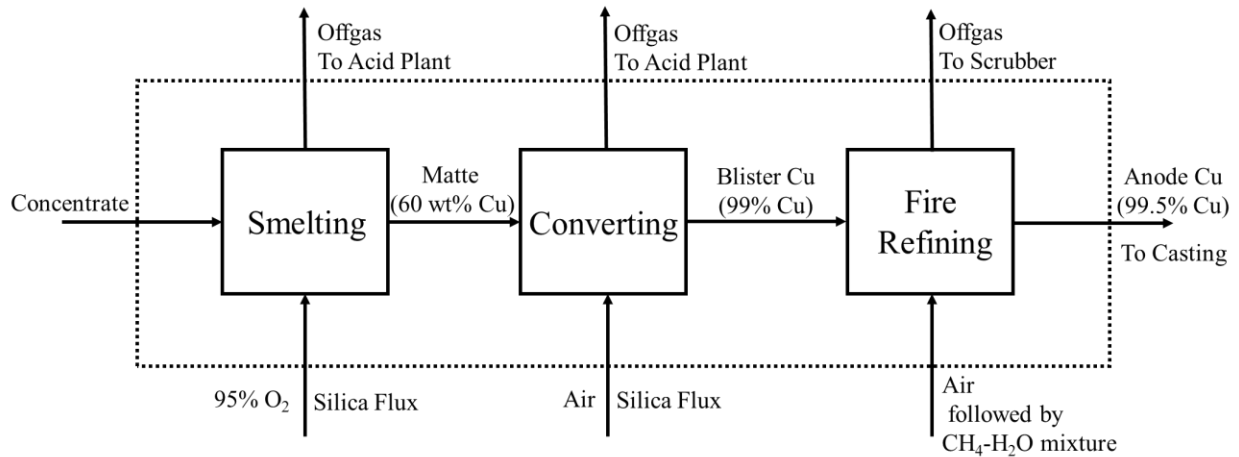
Offgas
To Acid Plant

Offgas
To Acid Plant

Offgas
To Scrubber

Concentrate

Smelting

Matte
(60 wt% Cu)

Converting

Blister Cu
(99% Cu)

Fire
Refining

Anode Cu
(99.5% Cu)

To Casting

95% $O_2$ Silica Flux

Air Silica Flux

Air
followed by
$CH_4$-$H_2O$ mixture